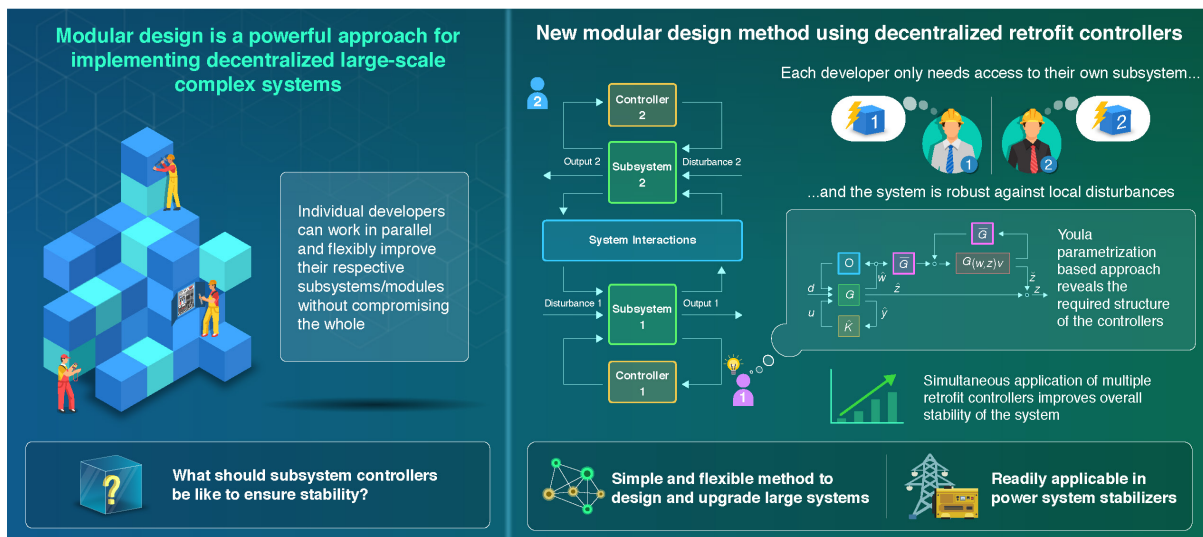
Modular design is a powerful approach for implementing decentralized large-scale complex systems

Individual developers can work in parallel and flexibly improve their respective subsystems/modules without compromising the whole

What should subsystem controllers be like to ensure stability?

New modular design method using decentralized retrofit controllers

2

Controller 2

Output 2

Subsystem 2

Disturbance 2

System Interactions

Disturbance 1

Subsystem 1

Output 1

Controller 1

1

Each developer only needs access to their own subsystem...

1

1

2

2

...and the system is robust against local disturbances

$\bar{G}$

O

$\hat{w}$

$\bar{G}$

$G_{(w,z)v}$

$\hat{z}$

$d$

G

$\hat{z}$

$z$

$u$

$\hat{y}$

$\hat{K}$

Youla parametrization based approach reveals the required structure of the controllers

Simultaneous application of multiple retrofit controllers improves overall stability of the system

Simple and flexible method to design and upgrade large systems

Readily applicable in power system stabilizers